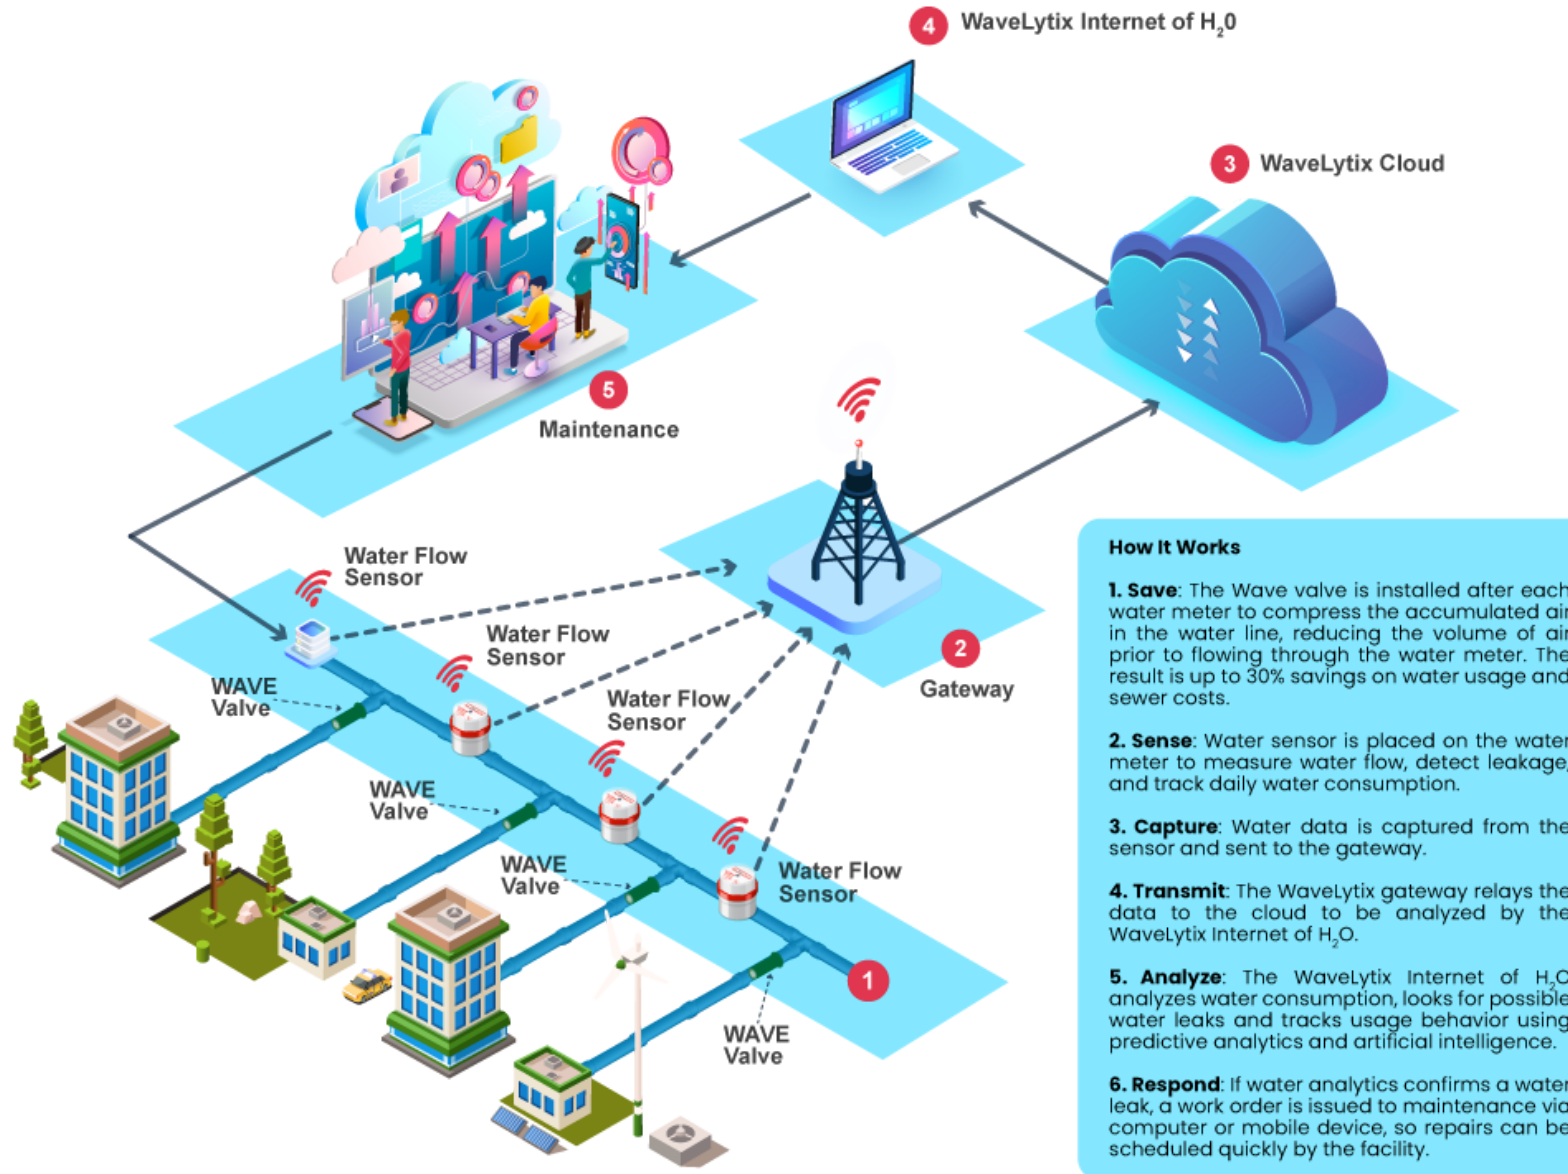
4 WaveLytix Internet of $H_20$

3 WaveLytix Cloud

5 Maintenance

2 Gateway

Water Flow Sensor

Water Flow Sensor

Water Flow Sensor

Water Flow Sensor

WAVE Valve

WAVE Valve

WAVE Valve

WAVE Valve

1

How It Works

**1. Save**: The Wave valve is installed after each water meter to compress the accumulated air in the water line, reducing the volume of air prior to flowing through the water meter. The result is up to 30% savings on water usage and sewer costs.

**2. Sense**: Water sensor is placed on the water meter to measure water flow, detect leakage, and track daily water consumption.

**3. Capture**: Water data is captured from the sensor and sent to the gateway.

**4. Transmit**: The WaveLytix gateway relays the data to the cloud to be analyzed by the WaveLytix Internet of $H_2O$.

**5. Analyze**: The WaveLytix Internet of $H_2O$ analyzes water consumption, looks for possible water leaks and tracks usage behavior using predictive analytics and artificial intelligence.

**6. Respond**: If water analytics confirms a water leak, a work order is issued to maintenance via computer or mobile device, so repairs can be scheduled quickly by the facility.